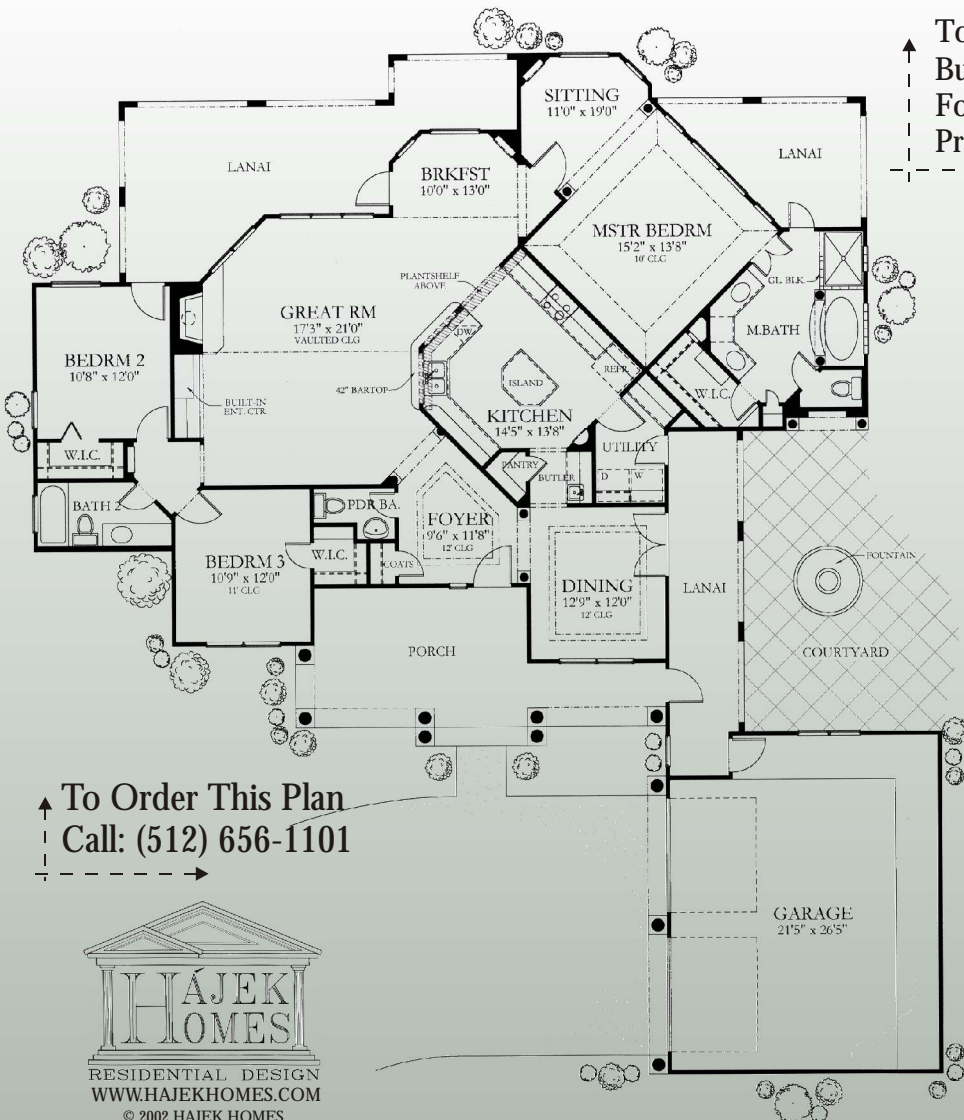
To
Bu
Fo
Pr

SITTING
11'0" x 19'0"

LANAI

BRKFST
10'0" x 13'0"

LANAI

MSTR BEDRM
15'2" x 13'8"
10' CLG

GL. BLK.

PLANTSHELF ABOVE

GREAT RM
17'3" x 21'0"
VAULTED CLG

DW

M.BATH

BEDRM 2
10'8" x 12'0"

42" BARTOP

ISLAND

REFR

BUILT-IN ENT. CTR

W.I.C.

KITCHEN
14'5" x 13'8"

UTILITY

W.I.C.

PANTRY

BUTLER

D W

BATH 2

PDR BA.

FOYER
9'6" x 11'8"
12' CLG

BEDRM 3
10'9" x 12'0"
11' CLG

W.I.C.

COATS

DINING
12'9" x 12'0"
12' CLG

LANAI

FOUNTAIN

PORCH

COURTYARD

To Order This Plan
Call: (512) 656-1101

GARAGE
21'5" x 26'5"

HÁJEK
HOMES
RESIDENTIAL DESIGN
WWW.HAJEKHOMES.COM
© 2002 HAJEK HOMES